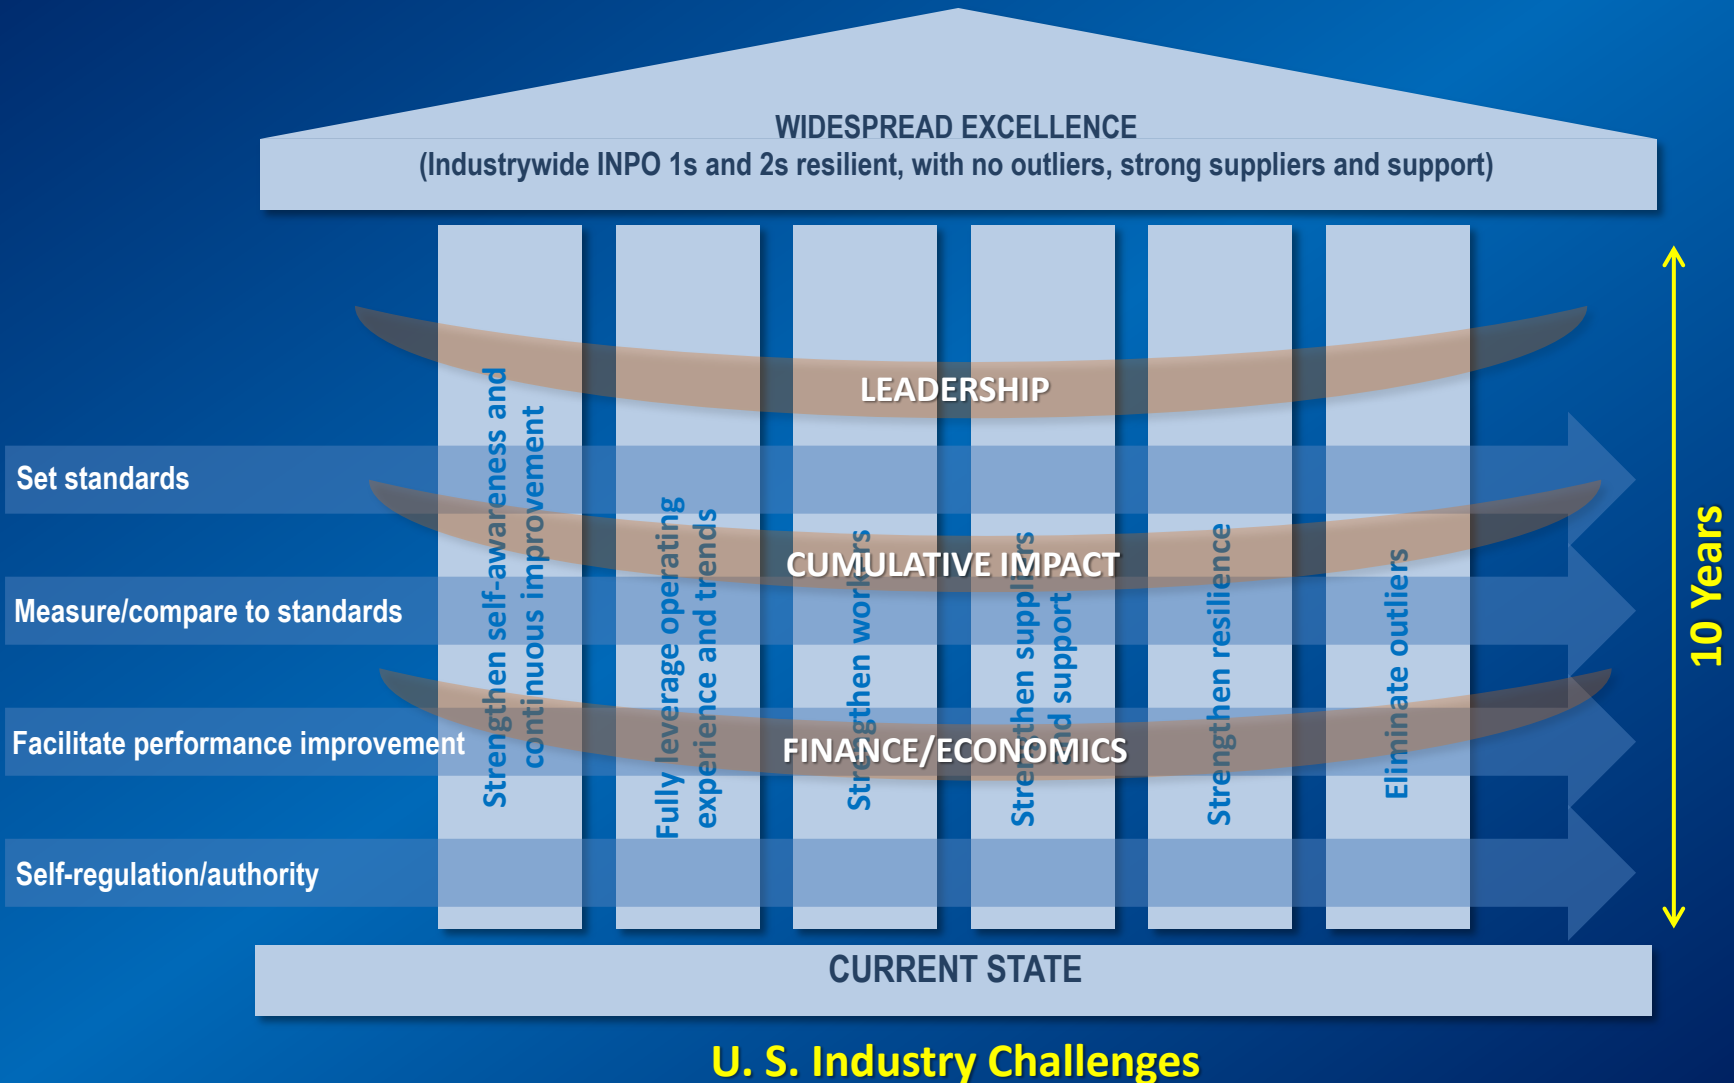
WIDESPREAD EXCELLENCE
(Industrywide INPO 1s and 2s resilient, with no outliers, strong suppliers and support)

LEADERSHIP

Set standards

CUMULATIVE IMPACT

Measure/compare to standards

Facilitate performance improvement

FINANCE/ECONOMICS

Self-regulation/authority

Strengthen self-awareness and continuous improvement

Fully leverage operating experience and trends

Str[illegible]gthen work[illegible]rs

Stre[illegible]then suppl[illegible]rs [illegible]d support

Strengthen resilience

Eliminate outliers

10 Years

CURRENT STATE

U. S. Industry Challenges